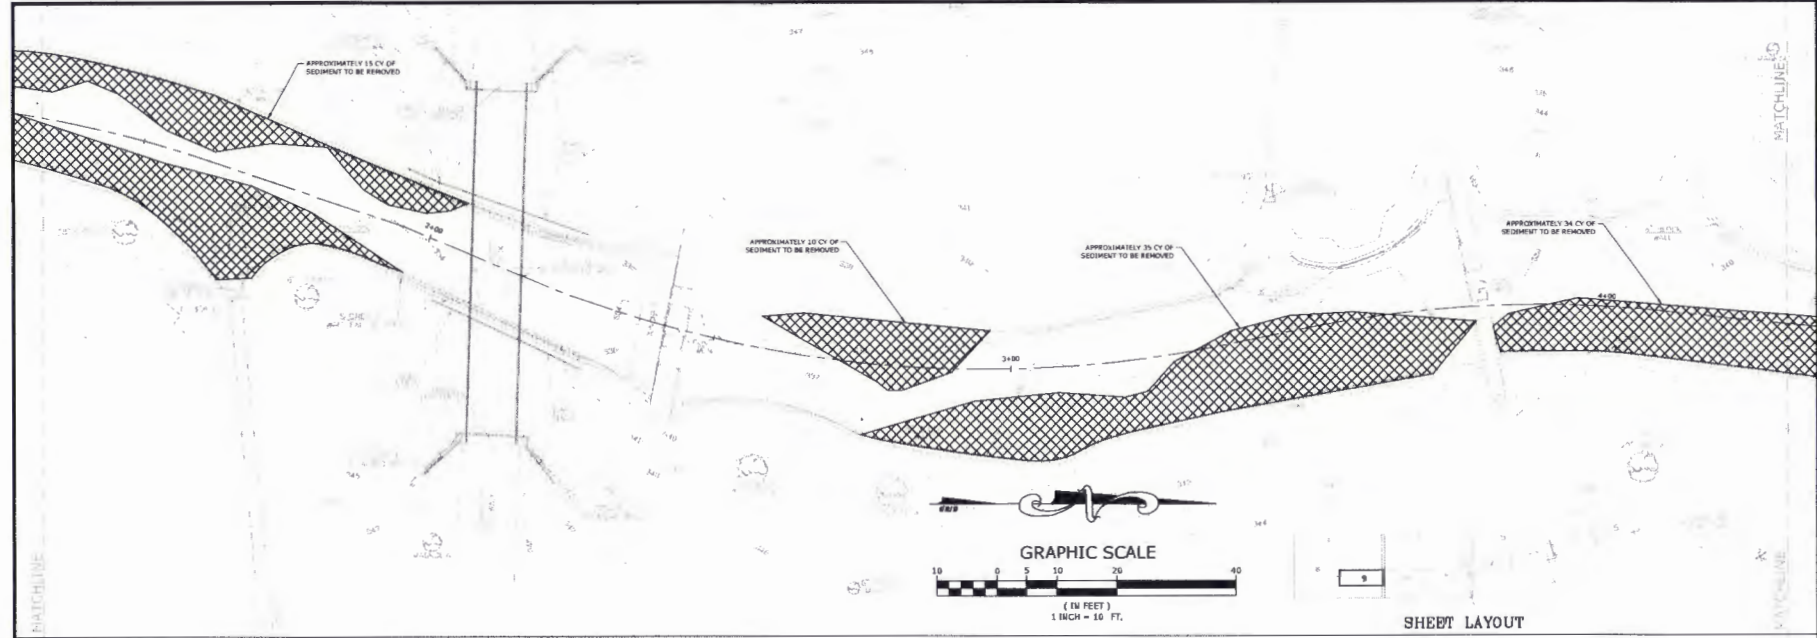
APPROXIMATELY 15 CY OF SEDIMENT TO BE REMOVED

MATCHLINE

APPROXIMATELY 10 CY OF SEDIMENT TO BE REMOVED

APPROXIMATELY 35 CY OF SEDIMENT TO BE REMOVED

APPROXIMATELY 34 CY OF SEDIMENT TO BE REMOVED

2+00

3+00

4+00

GRID

GRAPHIC SCALE

10 0 5 10 20 40

( IN FEET )
1 INCH = 10 FT.

9

SHEET LAYOUT

MATCHLINE

MATCHLINE